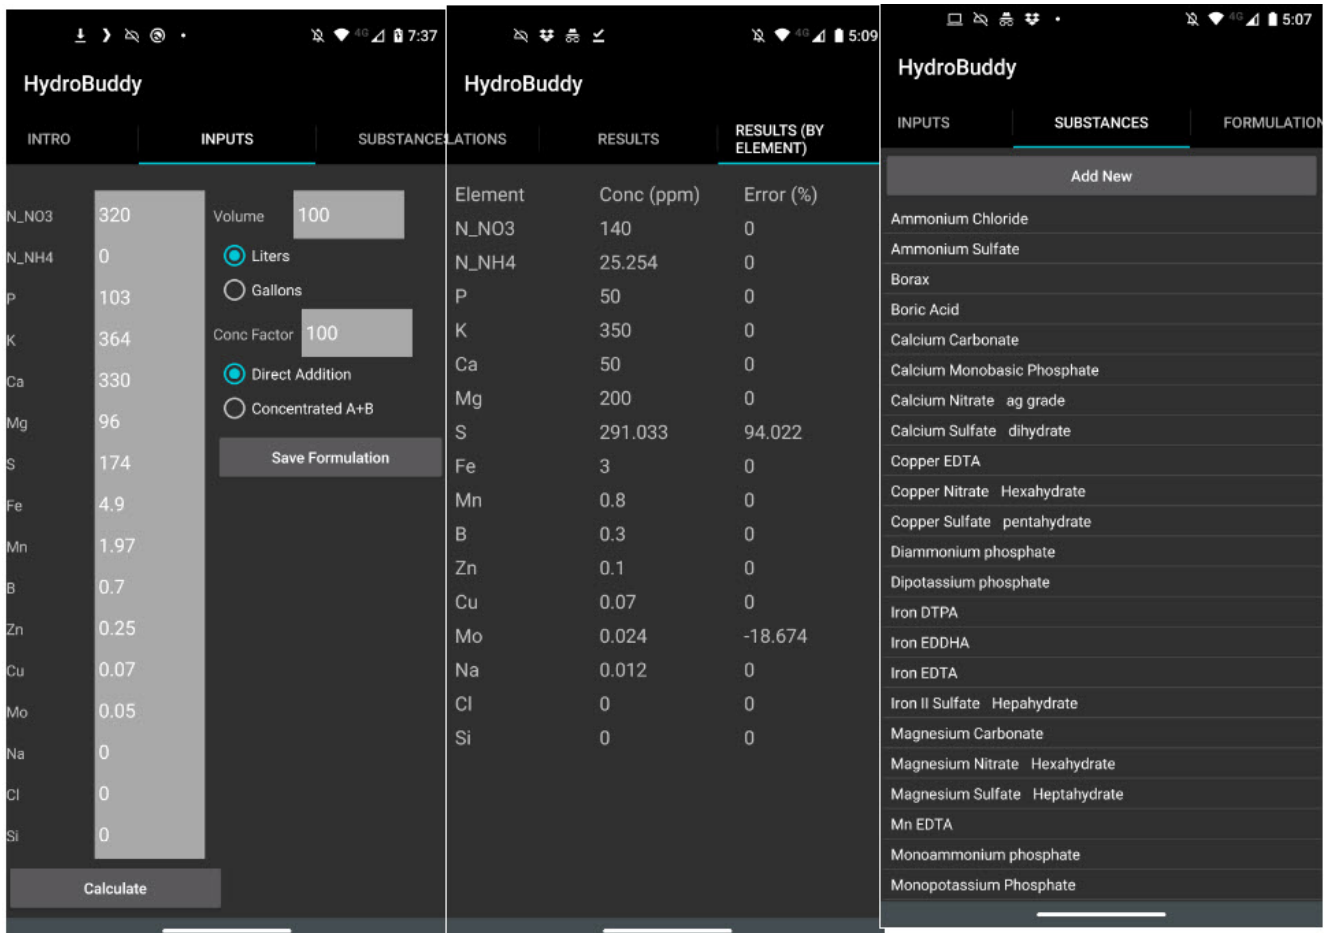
7:37

HydroBuddy

INTRO INPUTS SUBSTANCES

| | | |
|---|---|---|
| N_NO3 | 320 | |
| N_NH4 | 0 | |
| P | 103 | |
| K | 364 | |
| Ca | 330 | |
| Mg | 96 | |
| S | 174 | |
| Fe | 4.9 | |
| Mn | 1.97 | |
| B | 0.7 | |
| Zn | 0.25 | |
| Cu | 0.07 | |
| Mo | 0.05 | |
| Na | 0 | |
| Cl | 0 | |
| Si | 0 | |

Volume 100
Liters
Gallons
Conc Factor 100
Direct Addition
Concentrated A+B
Save Formulation

Calculate

5:09

HydroBuddy

LATIONS RESULTS RESULTS (BY ELEMENT)

| Element | Conc (ppm) | Error (%) |
|---|---|---|
| N_NO3 | 140 | 0 |
| N_NH4 | 25.254 | 0 |
| P | 50 | 0 |
| K | 350 | 0 |
| Ca | 50 | 0 |
| Mg | 200 | 0 |
| S | 291.033 | 94.022 |
| Fe | 3 | 0 |
| Mn | 0.8 | 0 |
| B | 0.3 | 0 |
| Zn | 0.1 | 0 |
| Cu | 0.07 | 0 |
| Mo | 0.024 | -18.674 |
| Na | 0.012 | 0 |
| Cl | 0 | 0 |
| Si | 0 | 0 |

5:07

HydroBuddy

INPUTS SUBSTANCES FORMULATION

Add New

Ammonium Chloride
Ammonium Sulfate
Borax
Boric Acid
Calcium Carbonate
Calcium Monobasic Phosphate
Calcium Nitrate ag grade
Calcium Sulfate dihydrate
Copper EDTA
Copper Nitrate Hexahydrate
Copper Sulfate pentahydrate
Diammonium phosphate
Dipotassium phosphate
Iron DTPA
Iron EDDHA
Iron EDTA
Iron II Sulfate Hepahydrate
Magnesium Carbonate
Magnesium Nitrate Hexahydrate
Magnesium Sulfate Heptahydrate
Mn EDTA
Monoammonium phosphate
Monopotassium Phosphate